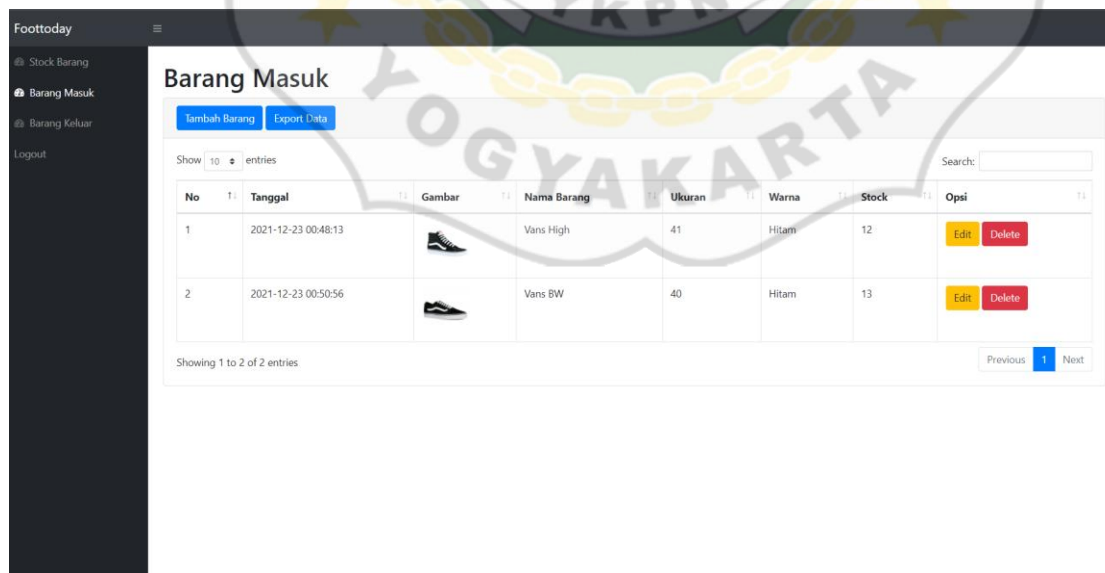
Foottoday

Stock Barang
Barang Masuk
Barang Keluar
Logout

Barang Masuk

Tambah Barang Export Data

Show 10 entries

Search:

| No | Tanggal | Gambar | Nama Barang | Ukuran | Warna | Stock | Opsi |
|---|---|---|---|---|---|---|---|
| 1 | 2021-12-23 00:48:13 | | Vans High | 41 | Hitam | 12 | Edit Delete |
| 2 | 2021-12-23 00:50:56 | | Vans BW | 40 | Hitam | 13 | Edit Delete |

Showing 1 to 2 of 2 entries

Previous 1 Next

YOGYAKARTA